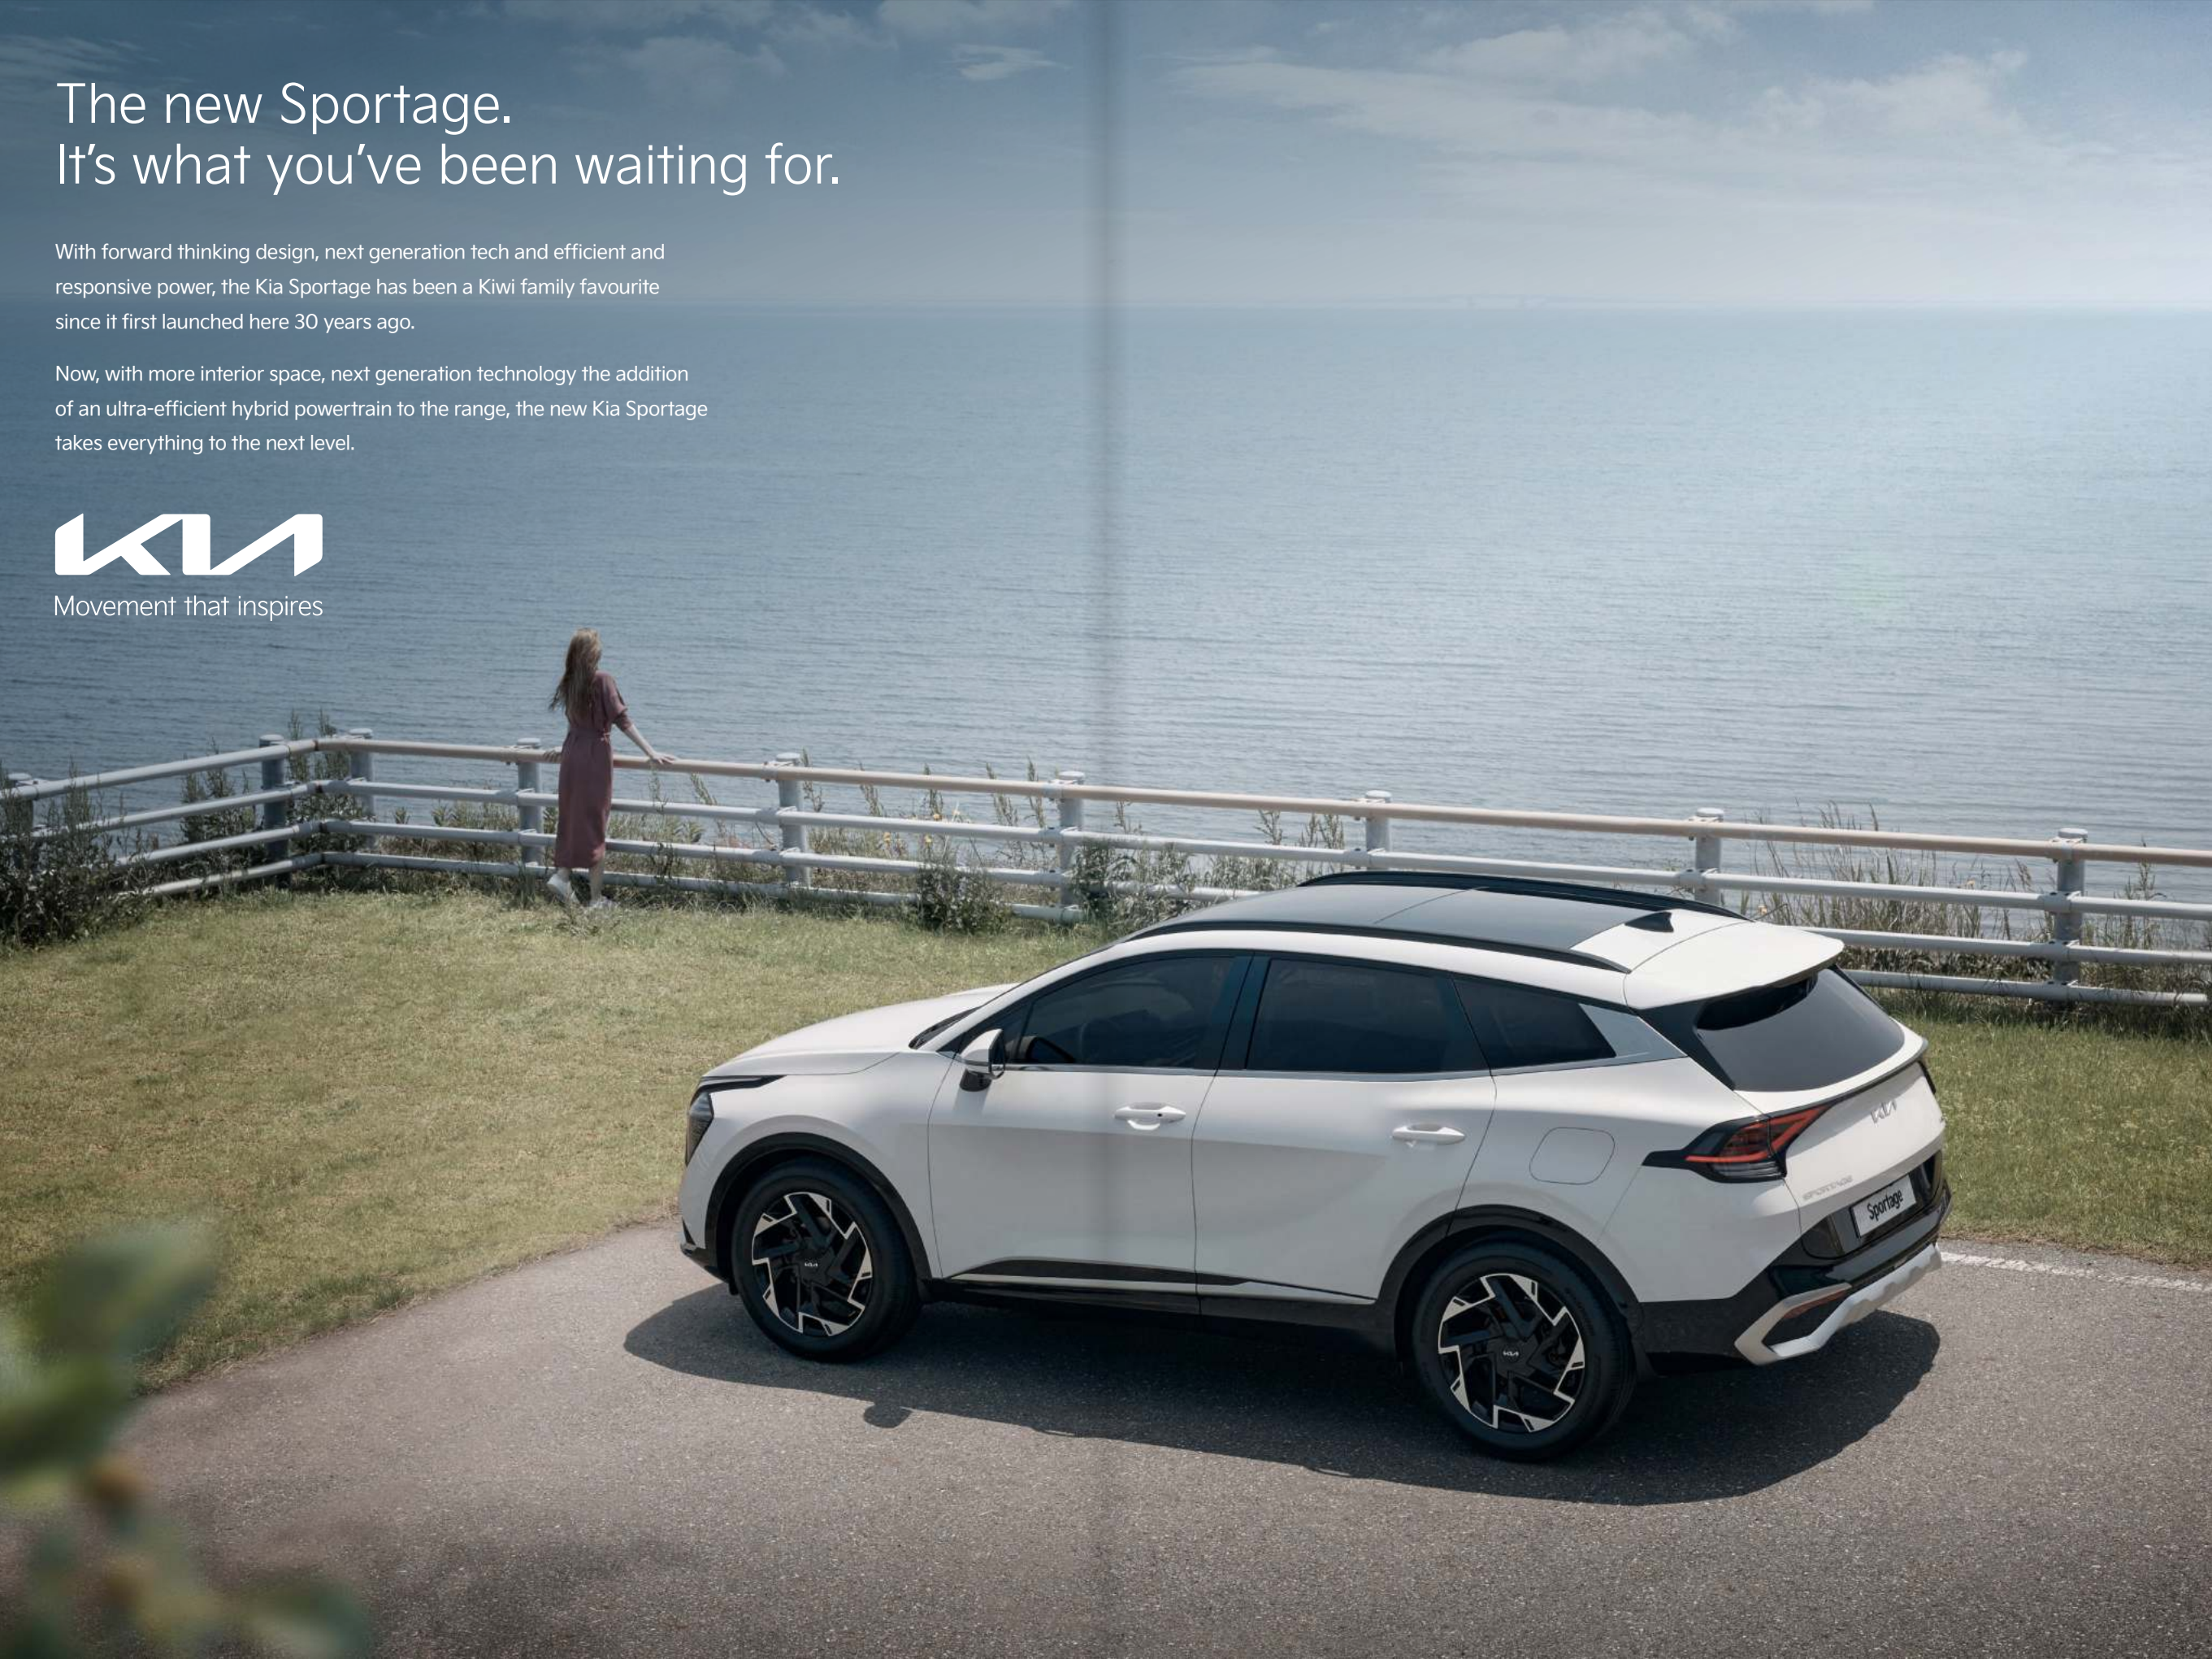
The new Sportage.
It's what you've been waiting for.

With forward thinking design, next generation tech and efficient and responsive power, the Kia Sportage has been a Kiwi family favourite since it first launched here 30 years ago.

Now, with more interior space, next generation technology the addition of an ultra-efficient hybrid powertrain to the range, the new Kia Sportage takes everything to the next level.

KIA
Movement that inspires

Sportage